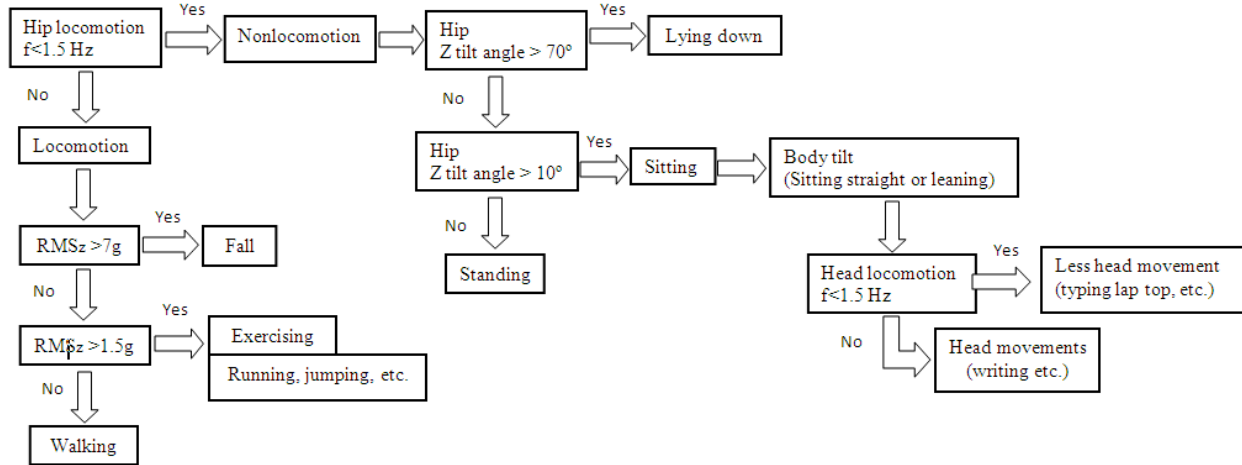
Hip locomotion f<1.5 Hz

Yes

Nonlocomotion

Hip Z tilt angle > 70°

Yes

Lying down

No

No

Locomotion

Hip Z tilt angle > 10°

Yes

Sitting

Body tilt (Sitting straight or leaning)

Yes

RMSz >7g

Fall

No

Standing

Head locomotion f<1.5 Hz

Yes

Less head movement (typing lap top, etc.)

No

Yes

No

Head movements (writing etc.)

RMSz >1.5g

Exercising

Running, jumping, etc.

No

Walking